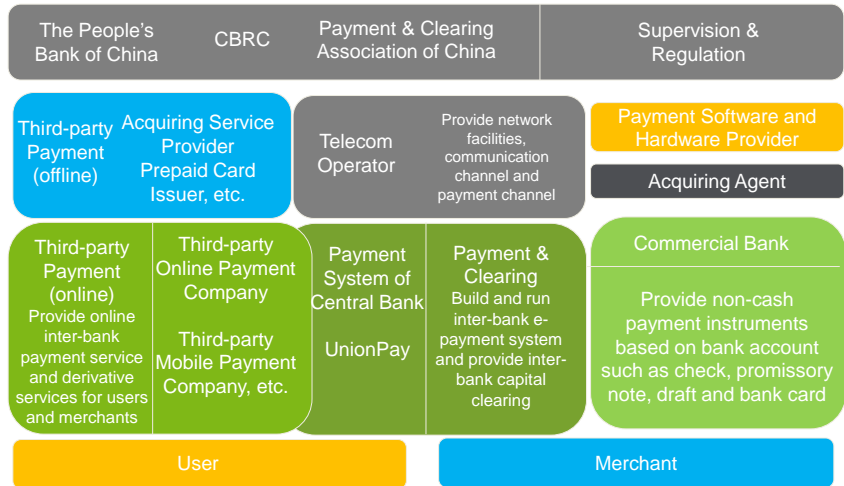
The People's Bank of China

CBRC

Payment & Clearing Association of China

Supervision & Regulation

Third-party Payment (offline)

Acquiring Service Provider Prepaid Card Issuer, etc.

Telecom Operator

Provide network facilities, communication channel and payment channel

Payment Software and Hardware Provider

Acquiring Agent

Third-party Payment (online) Provide online inter-bank payment service and derivative services for users and merchants

Third-party Online Payment Company

Third-party Mobile Payment Company, etc.

Payment System of Central Bank

UnionPay

Payment & Clearing Build and run inter-bank e-payment system and provide inter-bank capital clearing

Commercial Bank

Provide non-cash payment instruments based on bank account such as check, promissory note, draft and bank card

User

Merchant